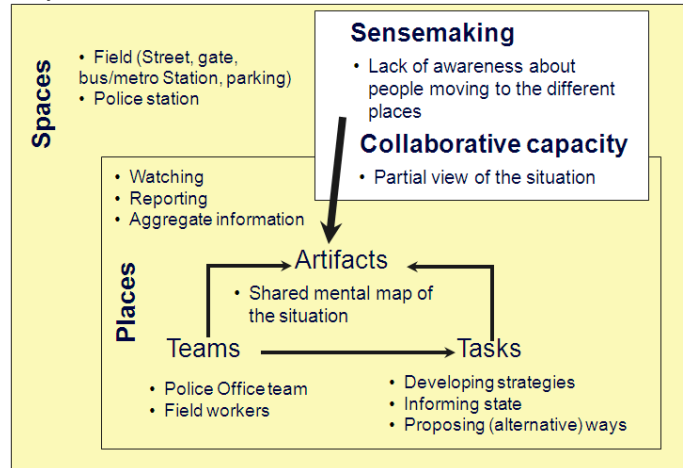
Spaces

• Field (Street, gate, bus/metro Station, parking)
• Police station

Sensemaking

• Lack of awareness about people moving to the different places

Collaborative capacity

• Partial view of the situation

• Watching
• Reporting
• Aggregate information

Places

Artifacts

• Shared mental map of the situation

Teams

Tasks

• Police Office team
• Field workers

• Developing strategies
• Informing state
• Proposing (alternative) ways